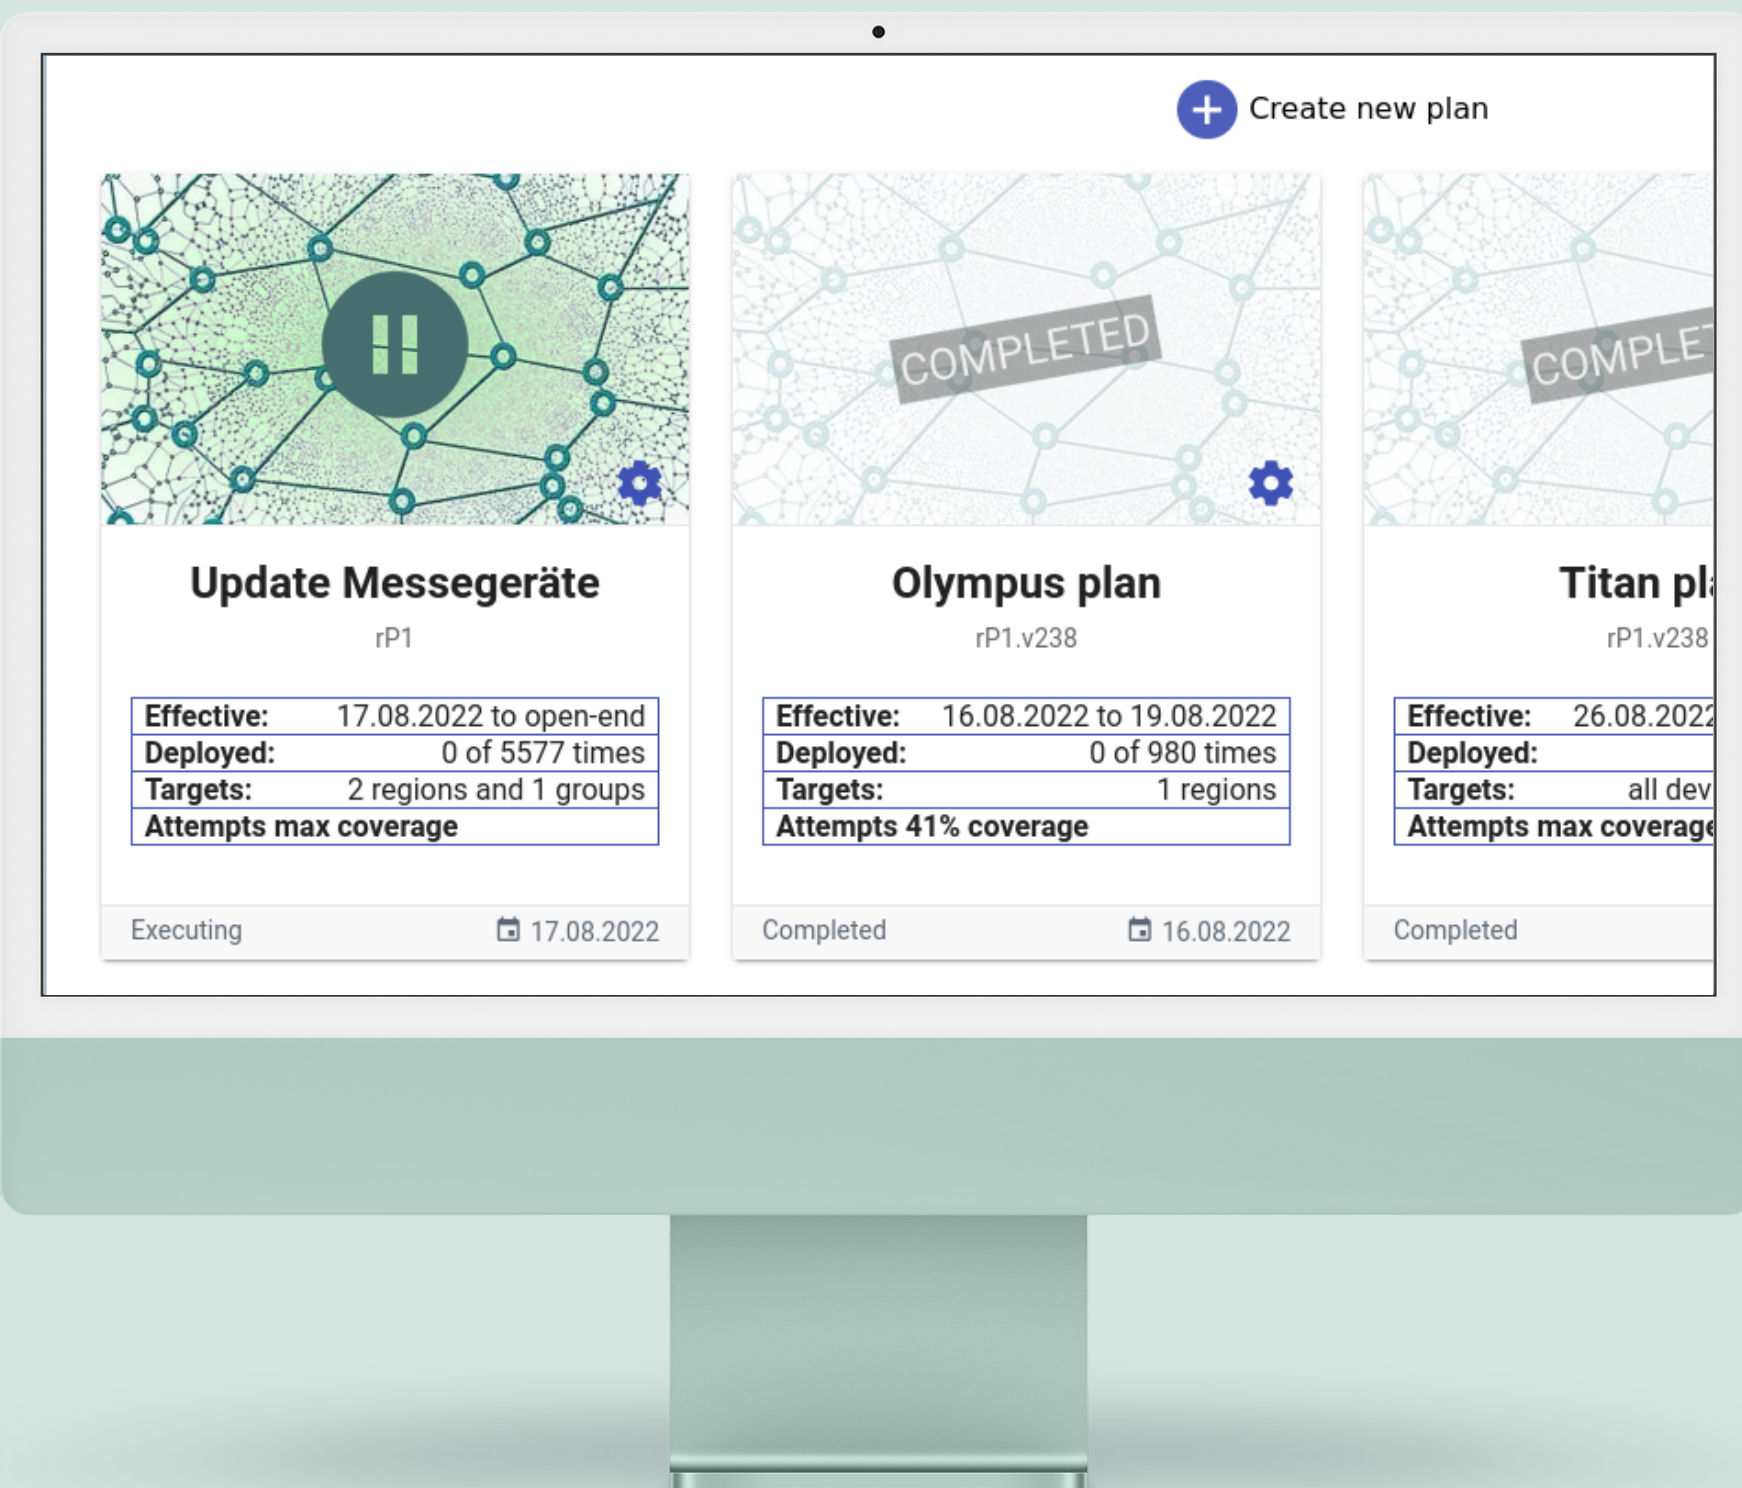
Create new plan

Update Messegeräte

rP1

| Effective: | 17.08.2022 to open-end |
|---|---|
| Deployed: | 0 of 5577 times |
| Targets: | 2 regions and 1 groups |
| Attempts max coverage | |

Executing 17.08.2022

COMPLETED

Olympus plan

rP1.v238

| Effective: | 16.08.2022 to 19.08.2022 |
|---|---|
| Deployed: | 0 of 980 times |
| Targets: | 1 regions |
| Attempts 41% coverage | |

Completed 16.08.2022

COMPLE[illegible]

Titan pl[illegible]

rP1.v238

| Effective: | 26.08.202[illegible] |
|---|---|
| Deployed: | |
| Targets: | all dev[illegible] |
| Attempts max coverage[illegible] | |

Completed